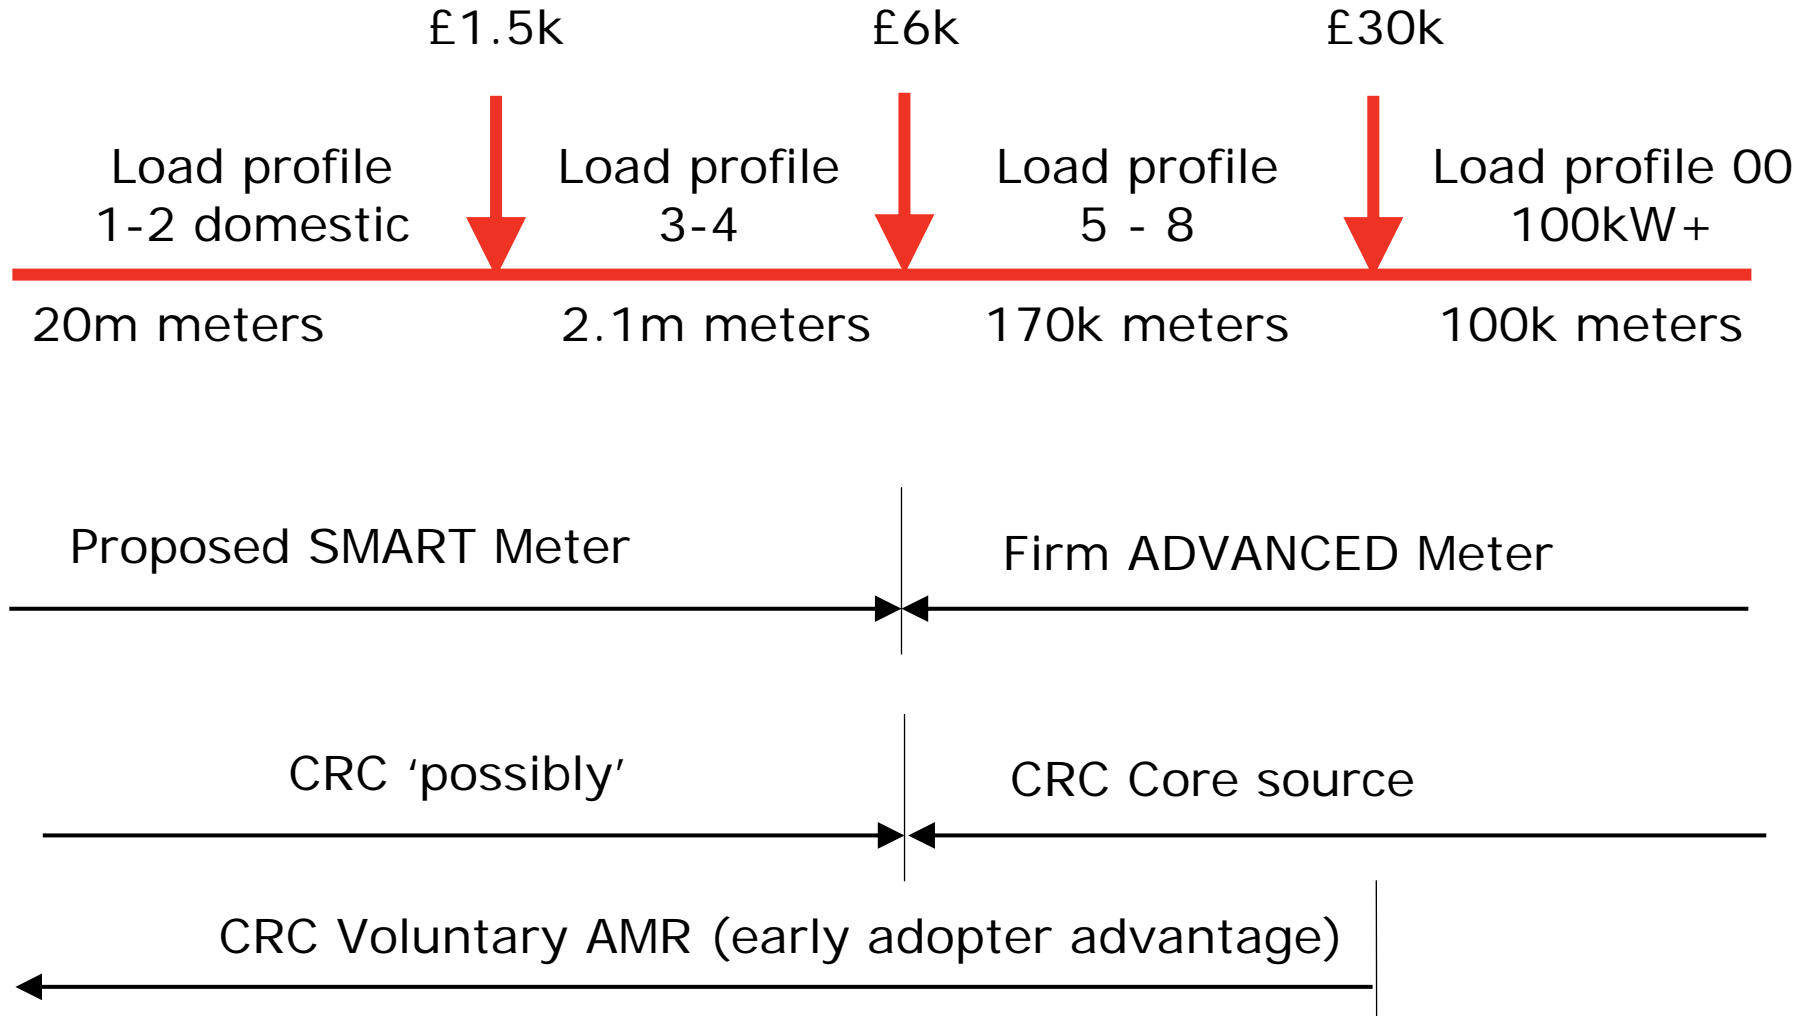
£1.5k £6k £30k

Load profile 1-2 domestic

Load profile 3-4

Load profile 5 - 8

Load profile 00 100kW+

20m meters

2.1m meters

170k meters

100k meters

Proposed SMART Meter

Firm ADVANCED Meter

CRC ‘possibly’

CRC Core source

CRC Voluntary AMR (early adopter advantage)